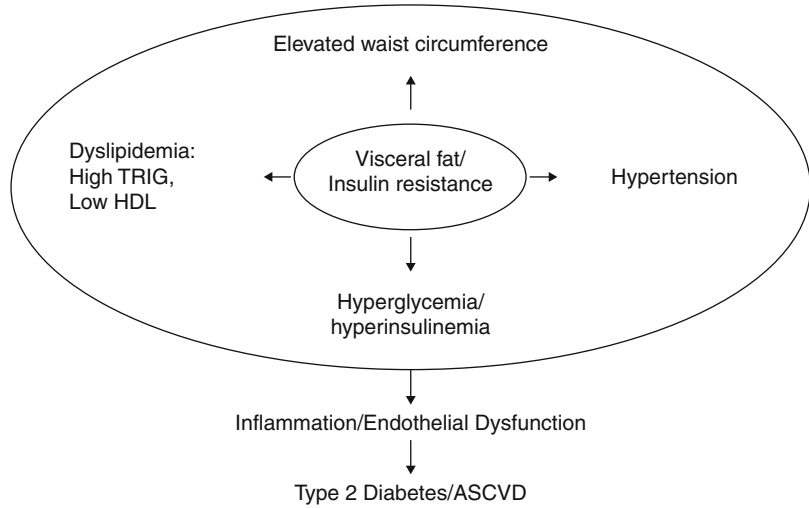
Elevated waist circumference

Dyslipidemia:
High TRIG,
Low HDL

Visceral fat/
Insulin resistance

Hypertension

Hyperglycemia/
hyperinsulinemia

Inflammation/Endothelial Dysfunction

Type 2 Diabetes/ASCVD